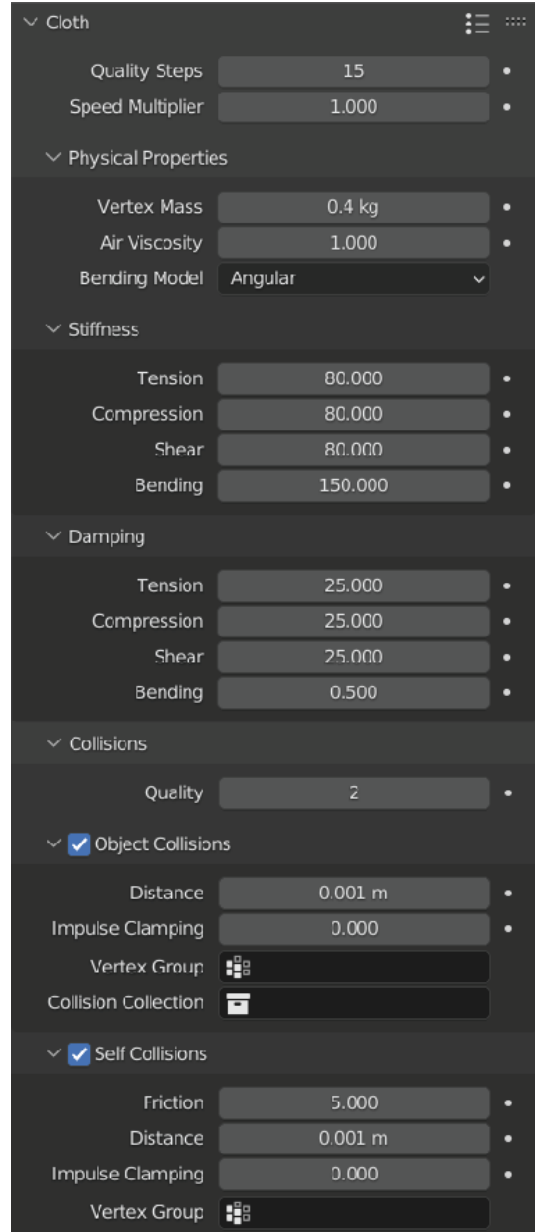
Cloth

Quality Steps 15
Speed Multiplier 1.000

Physical Properties

Vertex Mass 0.4 kg
Air Viscosity 1.000
Bending Model Angular

Stiffness

Tension 80.000
Compression 80.000
Shear 80.000
Bending 150.000

Damping

Tension 25.000
Compression 25.000
Shear 25.000
Bending 0.500

Collisions

Quality 2

Object Collisions

Distance 0.001 m
Impulse Clamping 0.000
Vertex Group
Collision Collection

Self Collisions

Friction 5.000
Distance 0.001 m
Impulse Clamping 0.000
Vertex Group